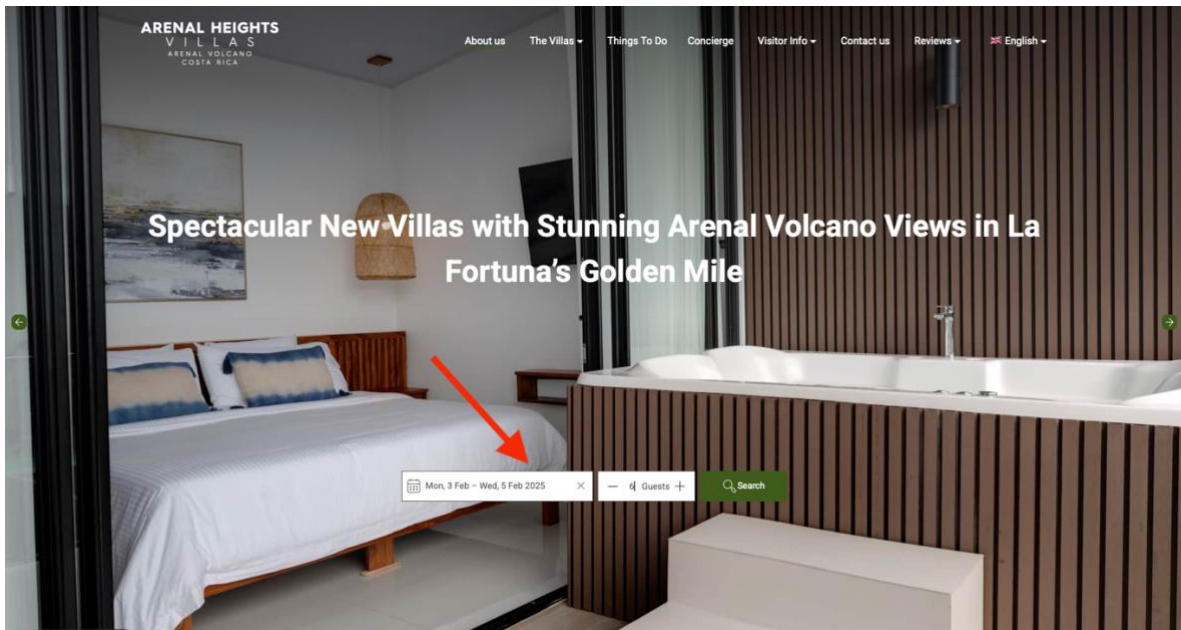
ARENAL HEIGHTS
VILLAS
ARENAL VOLCANO
COSTA RICA

About us The Villas Things To Do Concierge Visitor Info Contact us Reviews English

Spectacular New Villas with Stunning Arenal Volcano Views in La Fortuna's Golden Mile

Mon, 3 Feb – Wed, 5 Feb 2025 × — 6 Guests + Search